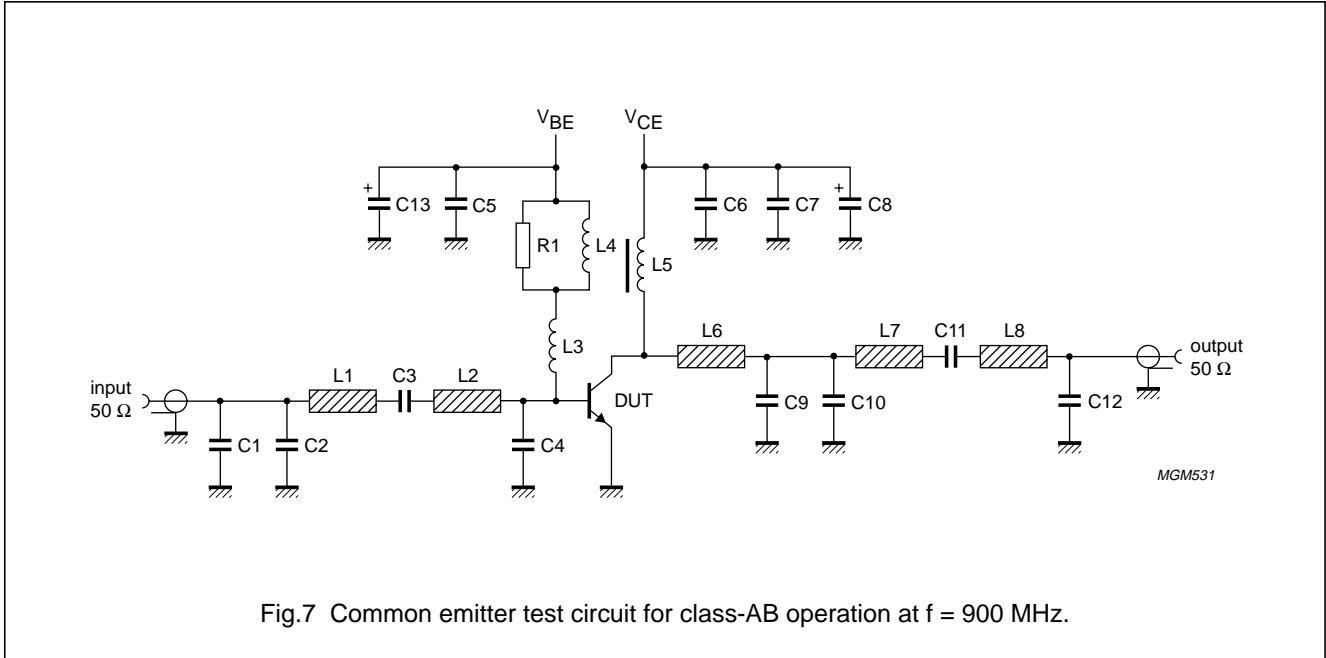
$V_{BE}$

$V_{CE}$

+

C13

C5

R1

L4

L5

C6

C7

+

C8

L3

L6

L7

C11

L8

output
50 Ω

input
50 Ω

L1

C3

L2

DUT

C9

C10

C12

C1

C2

C4

MGM531

Fig.7 Common emitter test circuit for class-AB operation at f = 900 MHz.